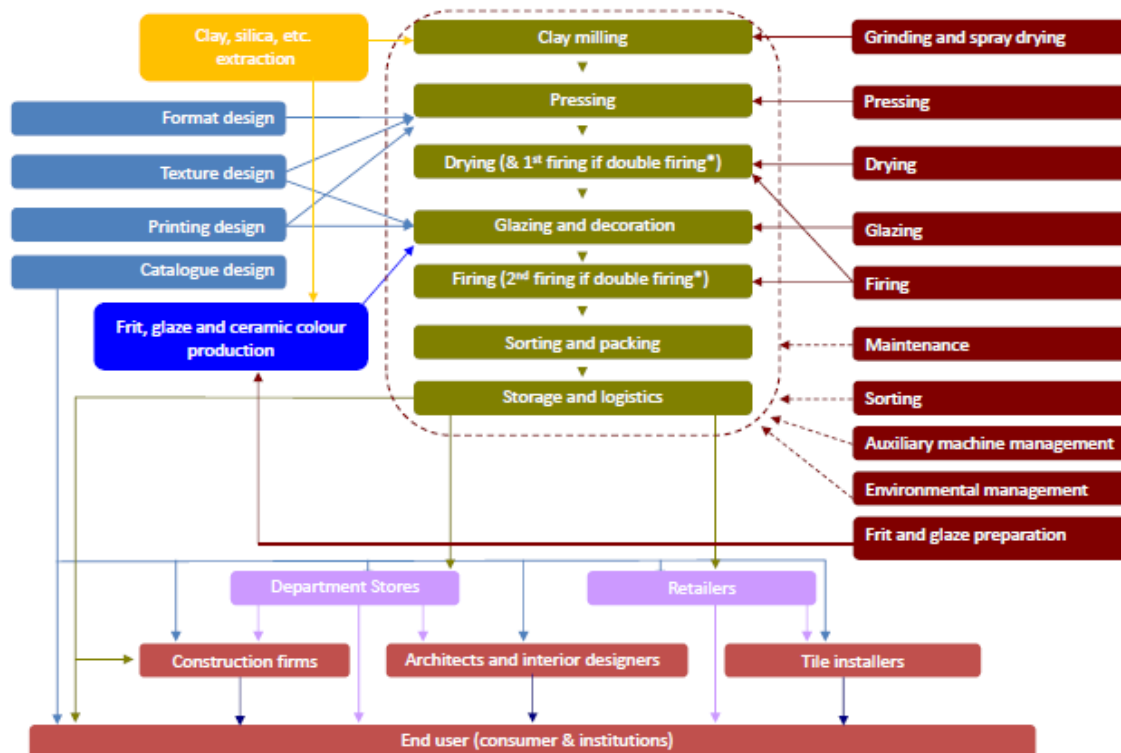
Clay, silica, etc. extraction

Format design

Texture design

Printing design

Catalogue design

Frit, glaze and ceramic colour production

Clay milling

Pressing

Drying (& 1st firing if double firing*)

Glazing and decoration

Firing (2nd firing if double firing*)

Sorting and packing

Storage and logistics

Grinding and spray drying

Pressing

Drying

Glazing

Firing

Maintenance

Sorting

Auxiliary machine management

Environmental management

Frit and glaze preparation

Department Stores

Retailers

Construction firms

Architects and interior designers

Tile installers

End user (consumer & institutions)